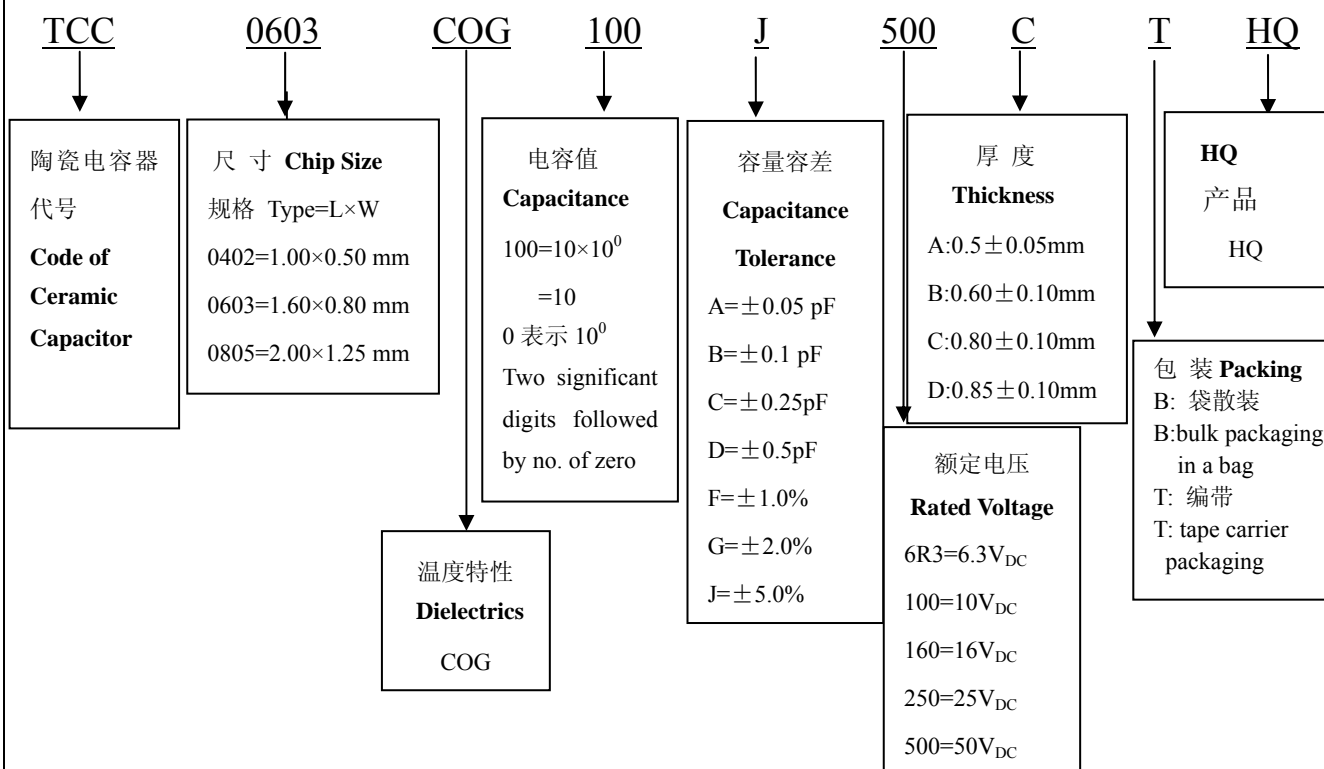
TCC 0603 COG 100 J 500 C T HQ

陶瓷电容器代号
**Code of Ceramic Capacitor**

尺 寸 **Chip Size**
规格 Type=L×W
0402=1.00×0.50 mm
0603=1.60×0.80 mm
0805=2.00×1.25 mm

电容值
**Capacitance**
$100=10\times10^0$
$=10$
0 表示 $10^0$
Two significant digits followed by no. of zero

容量容差
**Capacitance Tolerance**
A=±0.05 pF
B=±0.1 pF
C=±0.25pF
D=±0.5pF
F=±1.0%
G=±2.0%
J=±5.0%

厚 度
**Thickness**
A:0.5±0.05mm
B:0.60±0.10mm
C:0.80±0.10mm
D:0.85±0.10mm

**HQ**
产品
HQ

包 装 **Packing**
B: 袋散装
B:bulk packaging in a bag
T: 编带
T: tape carrier packaging

温度特性
**Dielectrics**
COG

额定电压
**Rated Voltage**
$6R3=6.3V_{DC}$
$100=10V_{DC}$
$160=16V_{DC}$
$250=25V_{DC}$
$500=50V_{DC}$